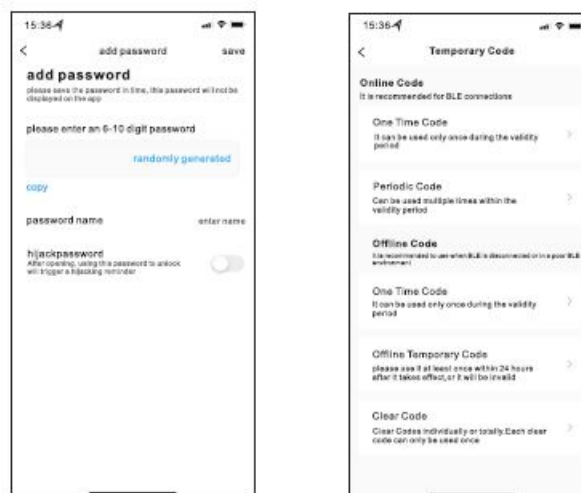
15:36

<

add password

save

add password

please save the password in time, this password will not be displayed on the app

please enter an 6-10 digit password

randomly generated

copy

password name

enter name

hijackpassword

After opening, using this password to unlock will trigger a hijacking reminder

15:36

<

Temporary Code

Online Code

It is recommended for BLE connections

One Time Code

It can be used only once during the validity period

Periodic Code

Can be used multiple times within the validity period

Offline Code

It is recommended to use when BLE is disconnected or in a poor BLE environment

One Time Code

It can be used only once during the validity period

Offline Temporary Code

please use it at least once within 24 hours after it takes effect, or it will be invalid

Clear Code

Clear Codes individually or totally.Each clear code can only be used once